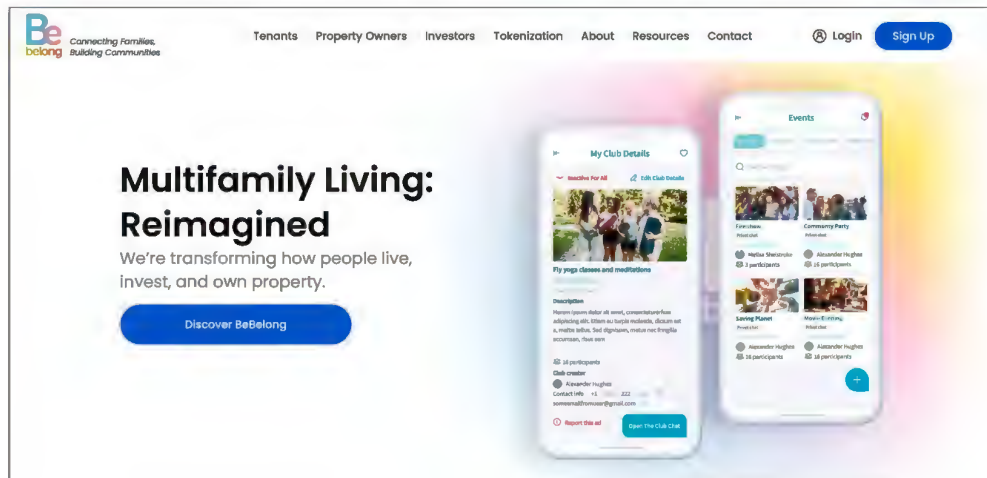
Be belong Connecting Families, Building Communities

Tenants Property Owners Investors Tokenization About Resources Contact

Login Sign Up

Multifamily Living: Reimagined

We're transforming how people live, invest, and own property.

Discover BeBelong

My Club Details

Inactive For All

Edit Club Details

Fly yoga classes and meditations

Description

Mmm ipsum dolor sit amet, consectetur adipiscing elit. Etiam eu turpis molestie, dictum est a, mattis tellus. Sed dignissim, metus nec fringilla accumsan, risus sem

16 participants

Club creator

Alexander Hughes

Contact info +1 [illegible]

someemail@mouse@gmail.com

Report this ad

Open The Club Chat

Events

Fitness

Community Party

Private chat

Private chat

Mellisa Sheldrake

Alexander Hughes

3 participants

16 participants

Saving Planet

Movie Evening

Private chat

Private chat

Alexander Hughes

Alexander Hughes

16 participants

16 participants